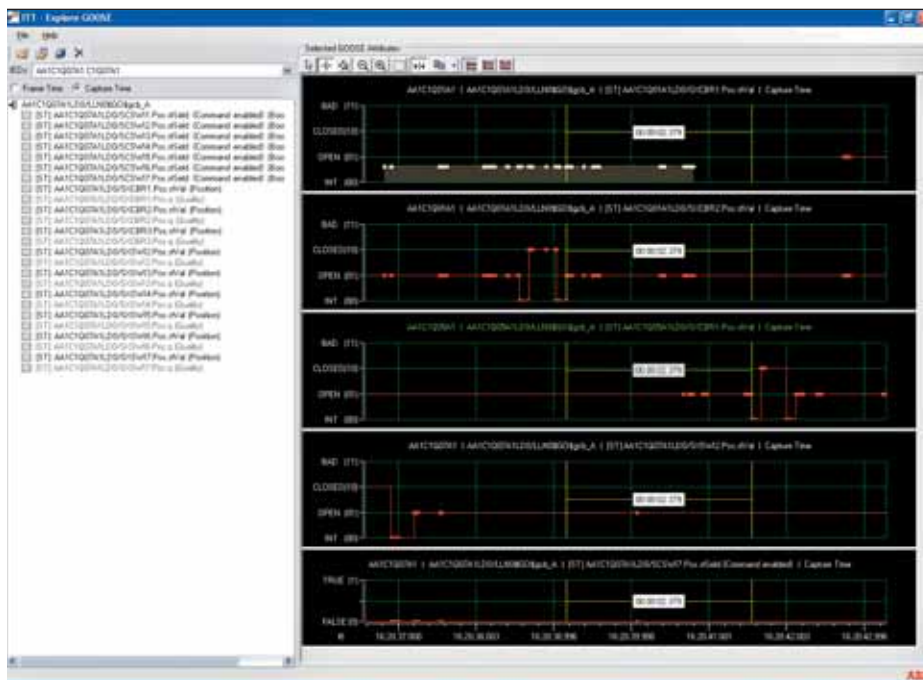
ITT - Explore GOOSE

File Help

IEDs: AA1C1Q07A1 C1Q07A1

Frame Time Capture Time

AA1C1Q07A1LD0/LLN0$GO$gcb_A
[ST] AA1C1Q07A1LD0/SCSWI1.Pos.stSeld (Command enabled) (Boo
[ST] AA1C1Q07A1LD0/SCSWI2.Pos.stSeld (Command enabled) (Boo
[ST] AA1C1Q07A1LD0/SCSWI3.Pos.stSeld (Command enabled) (Boo
[ST] AA1C1Q07A1LD0/SCSWI4.Pos.stSeld (Command enabled) (Boo
[ST] AA1C1Q07A1LD0/SCSWI5.Pos.stSeld (Command enabled) (Boo
[ST] AA1C1Q07A1LD0/SCSWI6.Pos.stSeld (Command enabled) (Boo
[ST] AA1C1Q07A1LD0/SCSWI7.Pos.stSeld (Command enabled) (Boo
[ST] AA1C1Q07A1LD0/Q0CBR1.Pos.stVal (Position)
[ST] AA1C1Q07A1LD0/Q0CBR1.Pos.q (Quality)
[ST] AA1C1Q07A1LD0/Q0CBR2.Pos.stVal (Position)
[ST] AA1C1Q07A1LD0/Q0CBR2.Pos.q (Quality)
[ST] AA1C1Q07A1LD0/Q0CBR3.Pos.stVal (Position)
[ST] AA1C1Q07A1LD0/Q0CBR3.Pos.q (Quality)
[ST] AA1C1Q07A1LD0/Q1SWI2.Pos.stVal (Position)
[ST] AA1C1Q07A1LD0/Q1SWI2.Pos.q (Quality)
[ST] AA1C1Q07A1LD0/Q1SWI3.Pos.stVal (Position)
[ST] AA1C1Q07A1LD0/Q1SWI3.Pos.q (Quality)
[ST] AA1C1Q07A1LD0/Q1SWI4.Pos.stVal (Position)
[ST] AA1C1Q07A1LD0/Q1SWI4.Pos.q (Quality)
[ST] AA1C1Q07A1LD0/Q1SWI5.Pos.stVal (Position)
[ST] AA1C1Q07A1LD0/Q1SWI5.Pos.q (Quality)
[ST] AA1C1Q07A1LD0/Q1SWI6.Pos.stVal (Position)
[ST] AA1C1Q07A1LD0/Q1SWI6.Pos.q (Quality)
[ST] AA1C1Q07A1LD0/Q1SWI7.Pos.stVal (Position)
[ST] AA1C1Q07A1LD0/Q1SWI7.Pos.q (Quality)

Selected GOOSE Attributes

AA1C1Q07A1 | AA1C1Q07A1LD0/LLN0$GO$gcb_A | [ST] AA1C1Q07A1LD0/Q0CBR1.Pos.stVal | Capture Time
BAD (11)
CLOSED(10)
OPEN (01)
INT (00)
00:00:02.379

AA1C1Q07A1 | AA1C1Q07A1LD0/LLN0$GO$gcb_A | [ST] AA1C1Q07A1LD0/Q0CBR2.Pos.stVal | Capture Time
BAD (11)
CLOSED(10)
OPEN (01)
INT (00)
00:00:02.379

AA1C1Q07A1 | AA1C1Q07A1LD0/LLN0$GO$gcb_A | [ST] AA1C1Q07A1LD0/Q0CBR3.Pos.stVal | Capture Time
BAD (11)
CLOSED(10)
OPEN (01)
INT (00)
00:00:02.379

AA1C1Q07A1 | AA1C1Q07A1LD0/LLN0$GO$gcb_A | [ST] AA1C1Q07A1LD0/Q1SWI2.Pos.stVal | Capture Time
BAD (11)
CLOSED(10)
OPEN (01)
INT (00)
00:00:02.379

AA1C1Q07A1 | AA1C1Q07A1LD0/LLN0$GO$gcb_A | [ST] AA1C1Q07A1LD0/SCSWI7.Pos.stSeld (Command enabled) | Capture Time
TRUE (1)
FALSE (0)
00:00:02.379
16:20:37.000 16:20:38.003 16:20:39.996 16:20:39.996 16:20:41.001 16:20:42.003 16:20:42.996